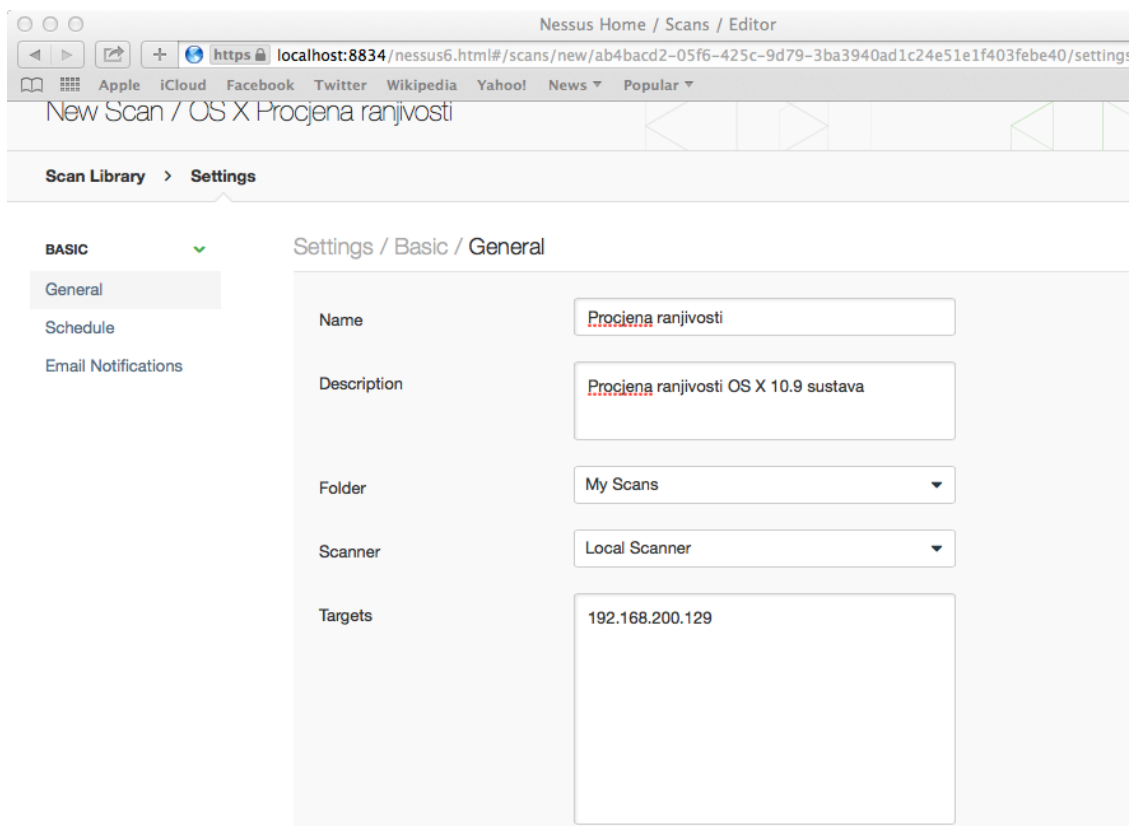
Nessus Home / Scans / Editor

https localhost:8834/nessus6.html#/scans/new/ab4bacd2-05f6-425c-9d79-3ba3940ad1c24e51e1f403febe40/settings

Apple iCloud Facebook Twitter Wikipedia Yahoo! News ▾ Popular ▾

New Scan / OS X Procjena ranjivosti

Scan Library > Settings

BASIC

General

Schedule

Email Notifications

Settings / Basic / General

Name
Procjena ranjivosti

Description
Procjena ranjivosti OS X 10.9 sustava

Folder
My Scans

Scanner
Local Scanner

Targets
192.168.200.129